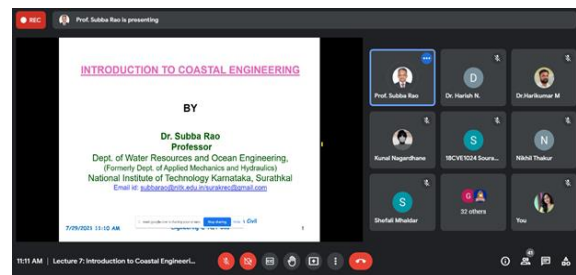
REC

Prof. Subba Rao is presenting

INTRODUCTION TO COASTAL ENGINEERING

BY

Dr. Subba Rao
Professor
Dept. of Water Resources and Ocean Engineering,
(Formerly Dept. of Applied Mechanics and Hydraulics)
National Institute of Technology Karnataka, Surathkal
Email id: subbarao@nitk.edu.in/surakrec@gmail.com

7/29/2023 11:10 AM

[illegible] Stop sharing

1

Prof. Subba Rao

D
Dr. Harish N.

Dr.Harikumar M

Kunal Nagardhane

S
18CVE1024 Soura...

N
Nikhil Thakur

S
Shefali Mhaldar

32 others

You

11:11 AM | Lecture 7: Introduction to Coastal Engineeri...

41